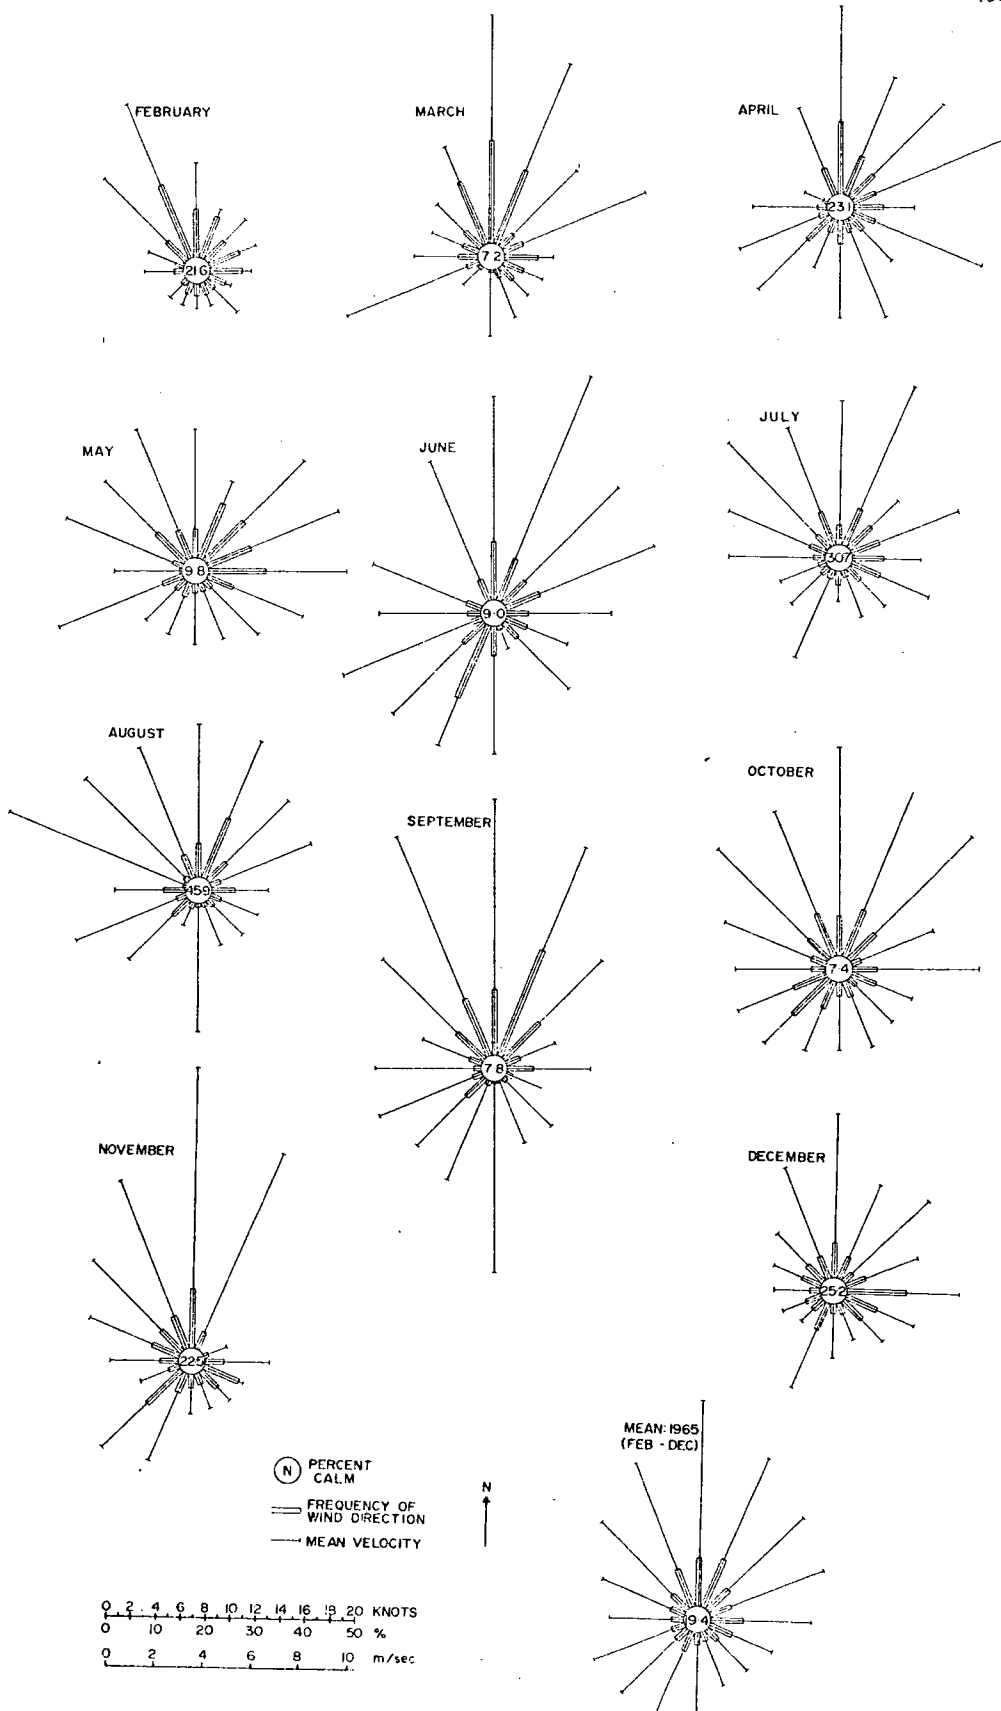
FEBRUARY

21.6

MARCH

7.2

APRIL

23.1

MAY

9.8

JUNE

9.0

JULY

30.7

AUGUST

15.9

SEPTEMBER

7.8

OCTOBER

7.4

NOVEMBER

22.5

DECEMBER

25.2

MEAN: 1965 (FEB - DEC)

9.4

N PERCENT CALM

FREQUENCY OF WIND DIRECTION

MEAN VELOCITY

N

0 2 4 6 8 10 12 14 16 18 20 KNOTS
0 10 20 30 40 50 %
0 2 4 6 8 10 m/sec